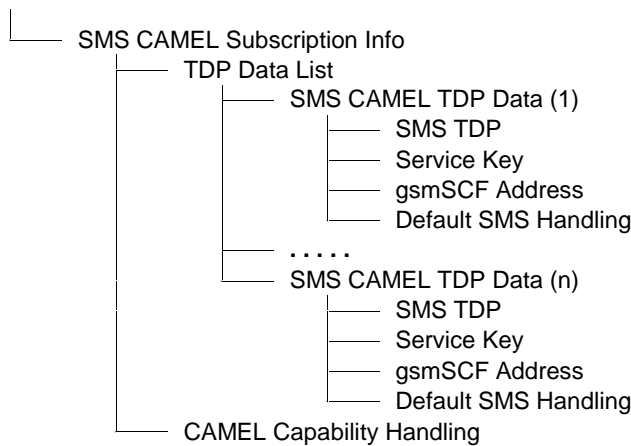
SMS CAMEL Subscription Info
TDP Data List
SMS CAMEL TDP Data (1)
SMS TDP
Service Key
gsmSCF Address
Default SMS Handling
. . . . .
SMS CAMEL TDP Data (n)
SMS TDP
Service Key
gsmSCF Address
Default SMS Handling
CAMEL Capability Handling